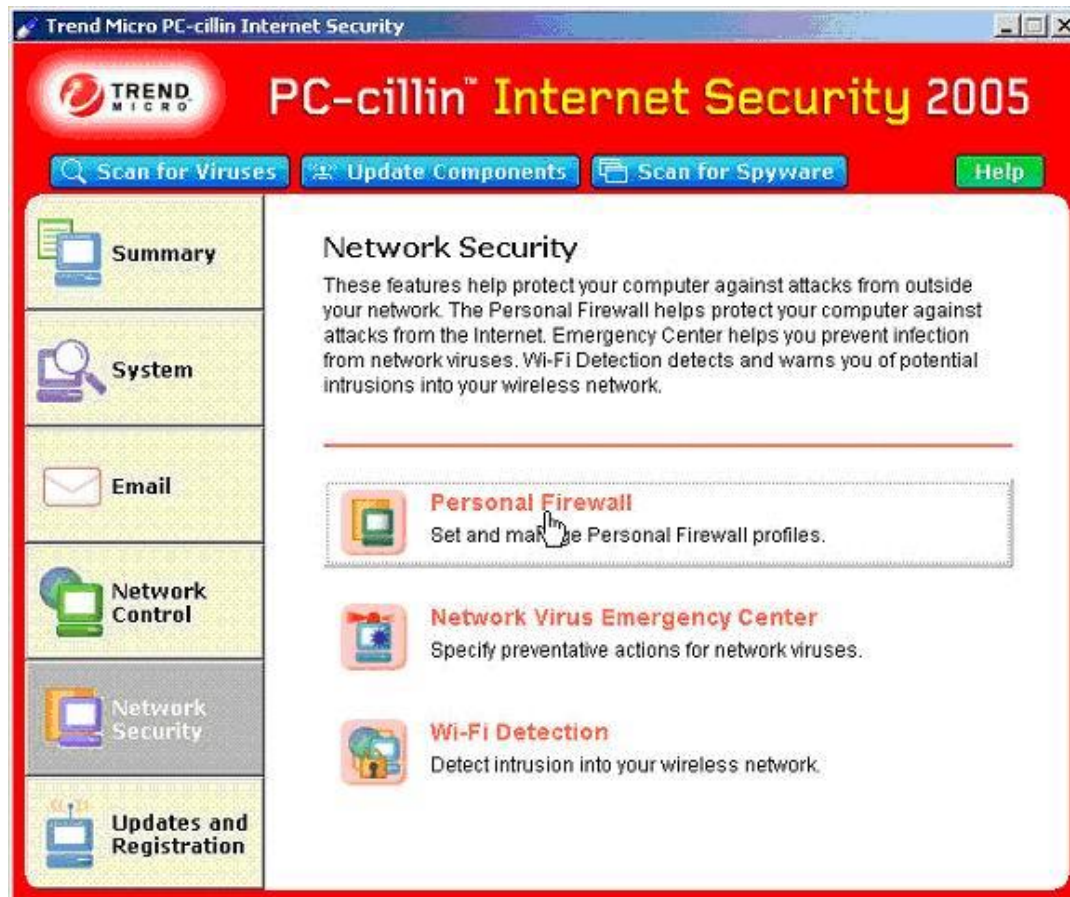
Trend Micro PC-cillin Internet Security

TREND MICRO

PC-cillin™ Internet Security 2005

Scan for Viruses
Update Components
Scan for Spyware
Help

Summary
System
Email
Network Control
Network Security
Updates and Registration

Network Security

These features help protect your computer against attacks from outside your network. The Personal Firewall helps protect your computer against attacks from the Internet. Emergency Center helps you prevent infection from network viruses. Wi-Fi Detection detects and warns you of potential intrusions into your wireless network.

Personal Firewall
Set and ma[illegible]ge Personal Firewall profiles.

Network Virus Emergency Center
Specify preventative actions for network viruses.

Wi-Fi Detection
Detect intrusion into your wireless network.